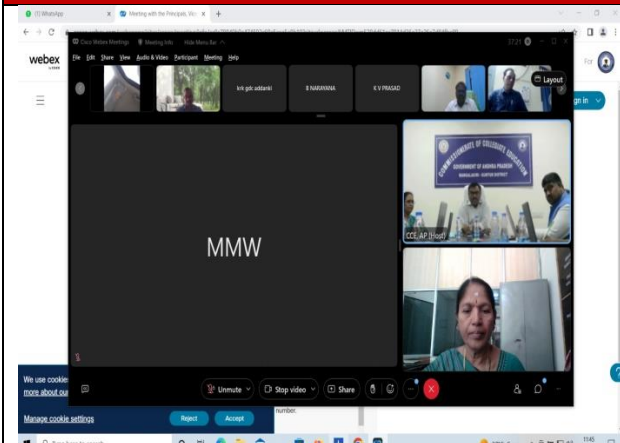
(1) WhatsApp
Meeting with the Principal, Vic
webex
Cisco Webex Meetings
Meeting Info
Hide Menu Bar
File Edit Share View Audio & Video Participant Meeting Help
17:21
Layout
krk gdc addanki
B NARAYANA
K V PRASAD
MMW
COMMISSIONERATE OF COLLEGIATE EDUCATION
GOVERNMENT OF ANDHRA PRADESH
CCE, AP (Host)
Unmute
Stop video
Share
We use cookie
more about our
Manage cookie settings
Reject
Accept
number.
ign in